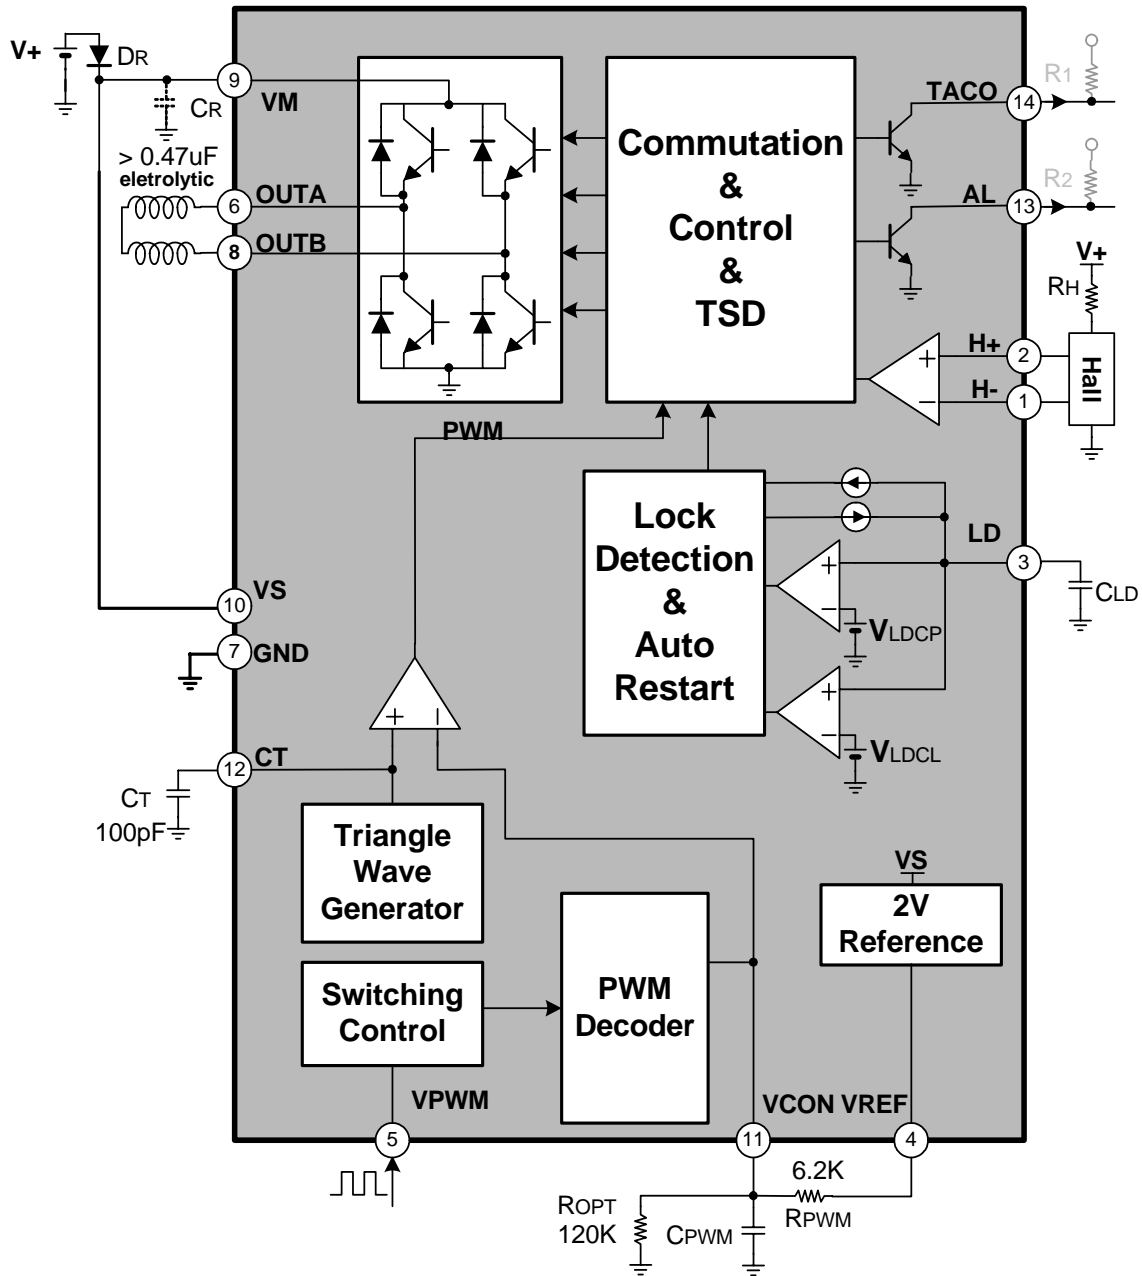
V+
DR
9
VM
CR
> 0.47uF
eletrolytic
6
OUTA
8
OUTB
Commutation
&
Control
&
TSD
TACO
14
R1
AL
13
R2
V+
RH
H+
2
H-
1
Hall
PWM
Lock
Detection
&
Auto
Restart
LD
3
CLD
VLDCP
VLDCL
10
VS
7
GND
12
CT
CT
100pF
Triangle
Wave
Generator
VS
2V
Reference
Switching
Control
PWM
Decoder
VPWM
VCON VREF
5
11
4
6.2K
RPWM
ROPT
120K
CPWM